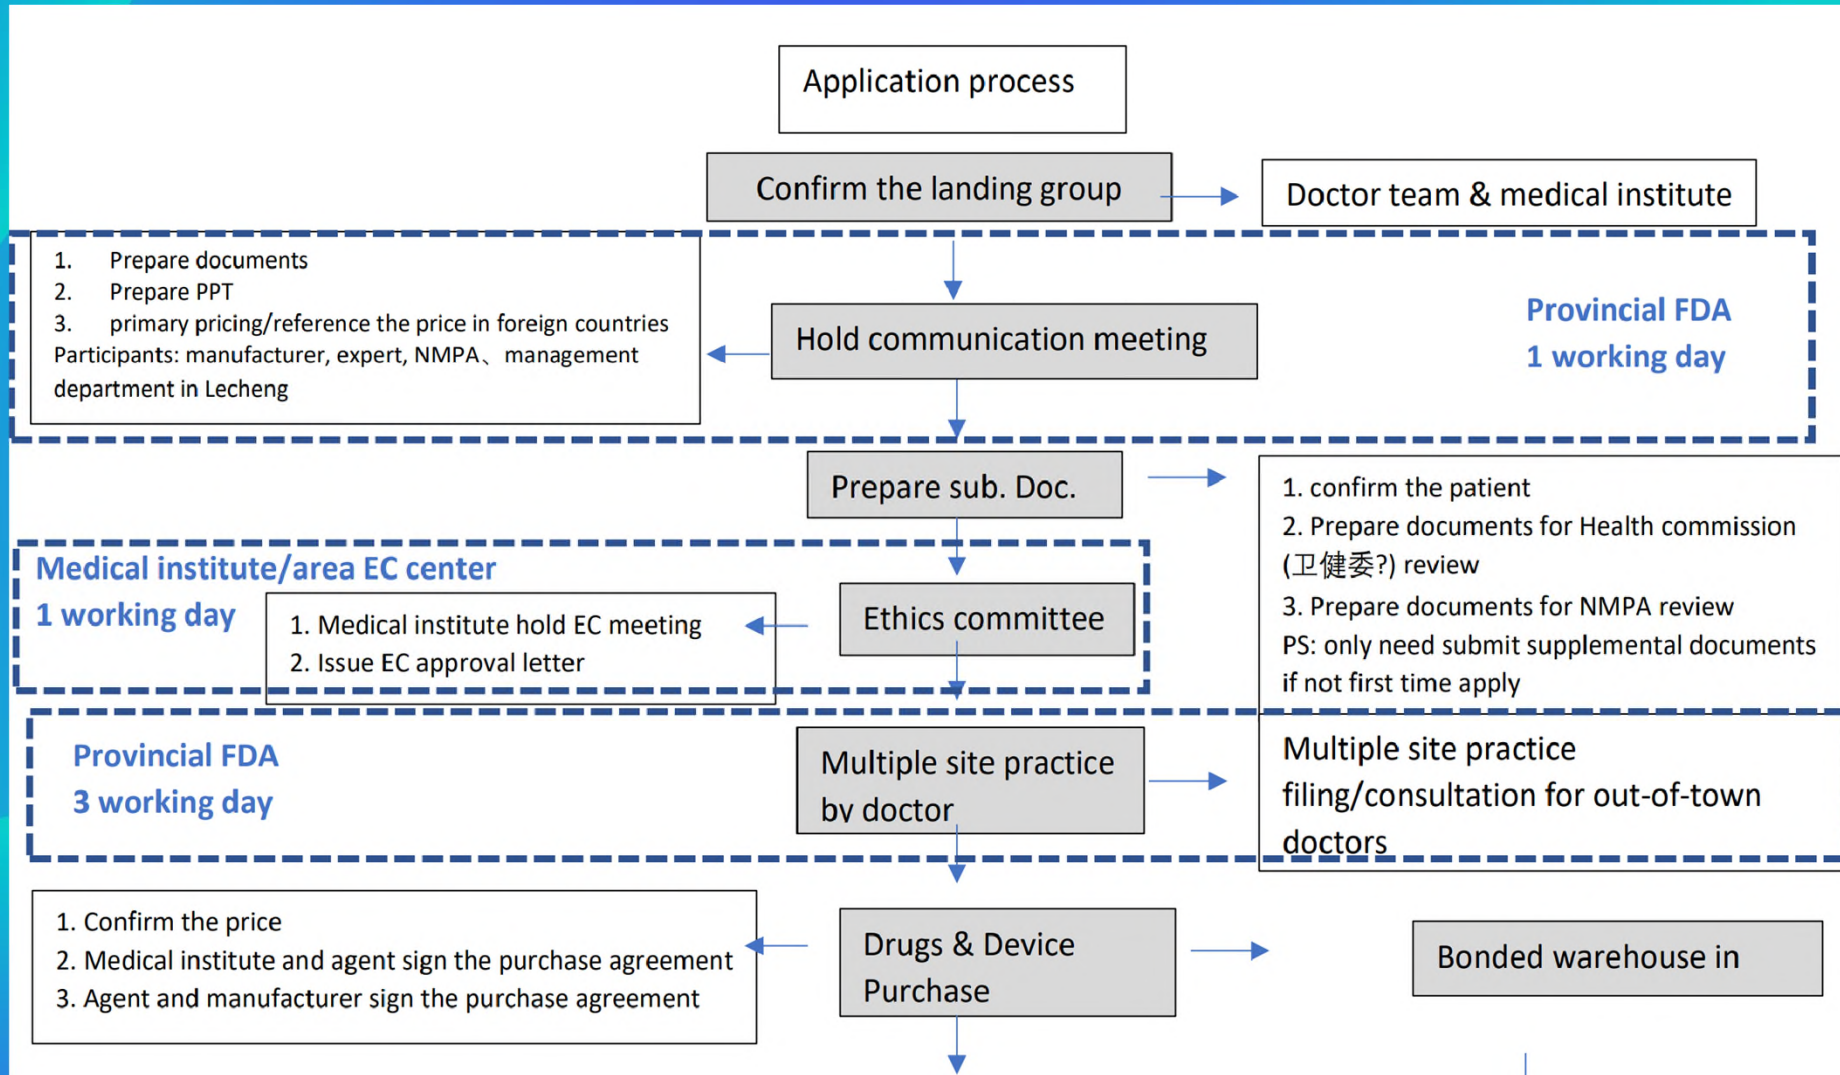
Application process

Confirm the landing group

Doctor team & medical institute

1. Prepare documents
2. Prepare PPT
3. primary pricing/reference the price in foreign countries
Participants: manufacturer, expert, NMPA、 management department in Lecheng

Hold communication meeting

Provincial FDA
1 working day

Prepare sub. Doc.

1. confirm the patient
2. Prepare documents for Health commission (卫健委?) review
3. Prepare documents for NMPA review
PS: only need submit supplemental documents if not first time apply

Medical institute/area EC center
1 working day

1. Medical institute hold EC meeting
2. Issue EC approval letter

Ethics committee

Provincial FDA
3 working day

Multiple site practice by doctor

Multiple site practice filing/consultation for out-of-town doctors

1. Confirm the price
2. Medical institute and agent sign the purchase agreement
3. Agent and manufacturer sign the purchase agreement

Drugs & Device Purchase

Bonded warehouse in